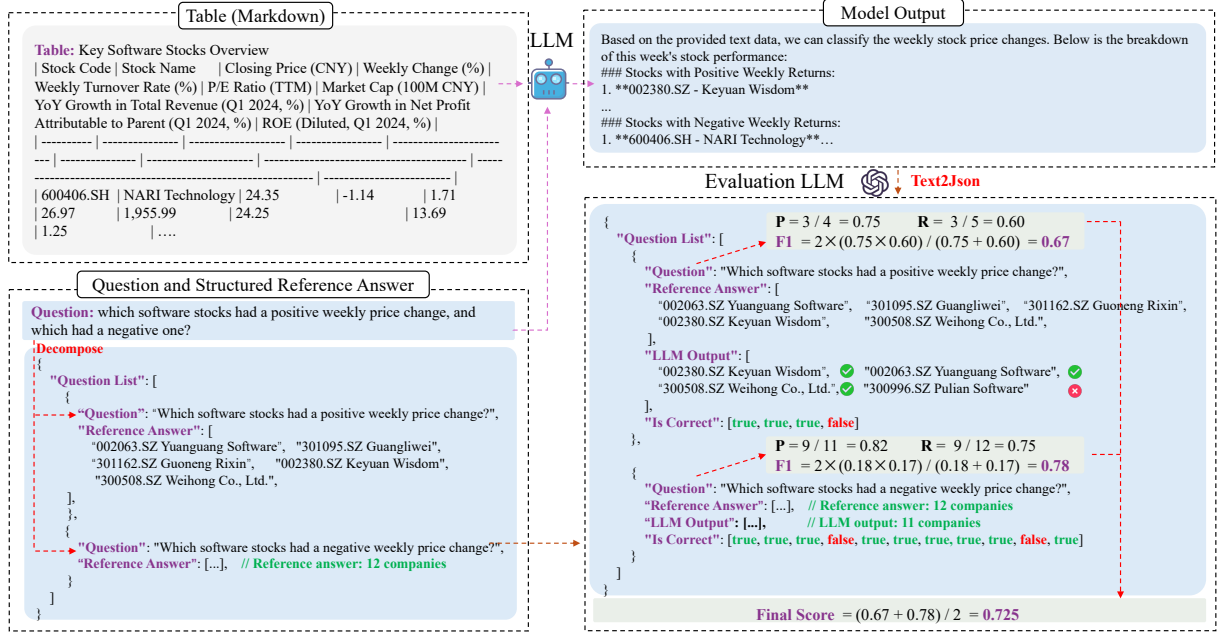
Table (Markdown)

Table: Key Software Stocks Overview
| Stock Code | Stock Name | Closing Price (CNY) | Weekly Change (%) | Weekly Turnover Rate (%) | P/E Ratio (TTM) | Market Cap (100M CNY) | YoY Growth in Total Revenue (Q1 2024, %) | YoY Growth in Net Profit Attributable to Parent (Q1 2024, %) | ROE (Diluted, Q1 2024, %) |
| ---------- | -------------- | ------------------ | ---------------- | -------------------- | --------------- | ---------------------- | ----------------------------------------------- | ---------------------------------------------------- | ------------------------ |
| 600406.SH | NARI Technology | 24.35 | -1.14 | 1.71 | 26.97 | 1,955.99 | 24.25 | 13.69 | 1.25 | ….

LLM

Model Output

Based on the provided text data, we can classify the weekly stock price changes. Below is the breakdown of this week's stock performance:
### Stocks with Positive Weekly Returns:
1. **002380.SZ - Keyuan Wisdom**
...
### Stocks with Negative Weekly Returns:
1. **600406.SH - NARI Technology**…

Evaluation LLM

Text2Json

Question and Structured Reference Answer

Question: which software stocks had a positive weekly price change, and which had a negative one?

Decompose

{
"Question List": [
{
"Question": "Which software stocks had a positive weekly price change?",
"Reference Answer": [
"002063.SZ Yuanguang Software", "301095.SZ Guangliwei",
"301162.SZ Guoneng Rixin", "002380.SZ Keyuan Wisdom",
"300508.SZ Weihong Co., Ltd.",
],
},
{
"Question": "Which software stocks had a negative weekly price change?",
"Reference Answer": [...], // Reference answer: 12 companies
}
]
}

{
"Question List": [
{
"Question": "Which software stocks had a positive weekly price change?",
"Reference Answer": [
"002063.SZ Yuanguang Software", "301095.SZ Guangliwei", "301162.SZ Guoneng Rixin",
"002380.SZ Keyuan Wisdom", "300508.SZ Weihong Co., Ltd.",
],
"LLM Output": [
"002380.SZ Keyuan Wisdom", "002063.SZ Yuanguang Software",
"300508.SZ Weihong Co., Ltd.", "300996.SZ Pulian Software"
],
"Is Correct": [true, true, true, false]
},
{
"Question": "Which software stocks had a negative weekly price change?",
"Reference Answer": [...], // Reference answer: 12 companies
"LLM Output": [...], // LLM output: 11 companies
"Is Correct": [true, true, true, false, true, true, true, true, true, false, true]
}
]
}

$\mathbf{P} = 3/4 = 0.75$ $\mathbf{R} = 3/5 = 0.60$
$\mathbf{F1} = 2\times(0.75\times0.60)/(0.75+0.60) = \mathbf{0.67}$

$\mathbf{P} = 9/11 = 0.82$ $\mathbf{R} = 9/12 = 0.75$
$\mathbf{F1} = 2\times(0.18\times0.17)/(0.18+0.17) = \mathbf{0.78}$

Final Score $= (0.67 + 0.78)/2 = \mathbf{0.725}$